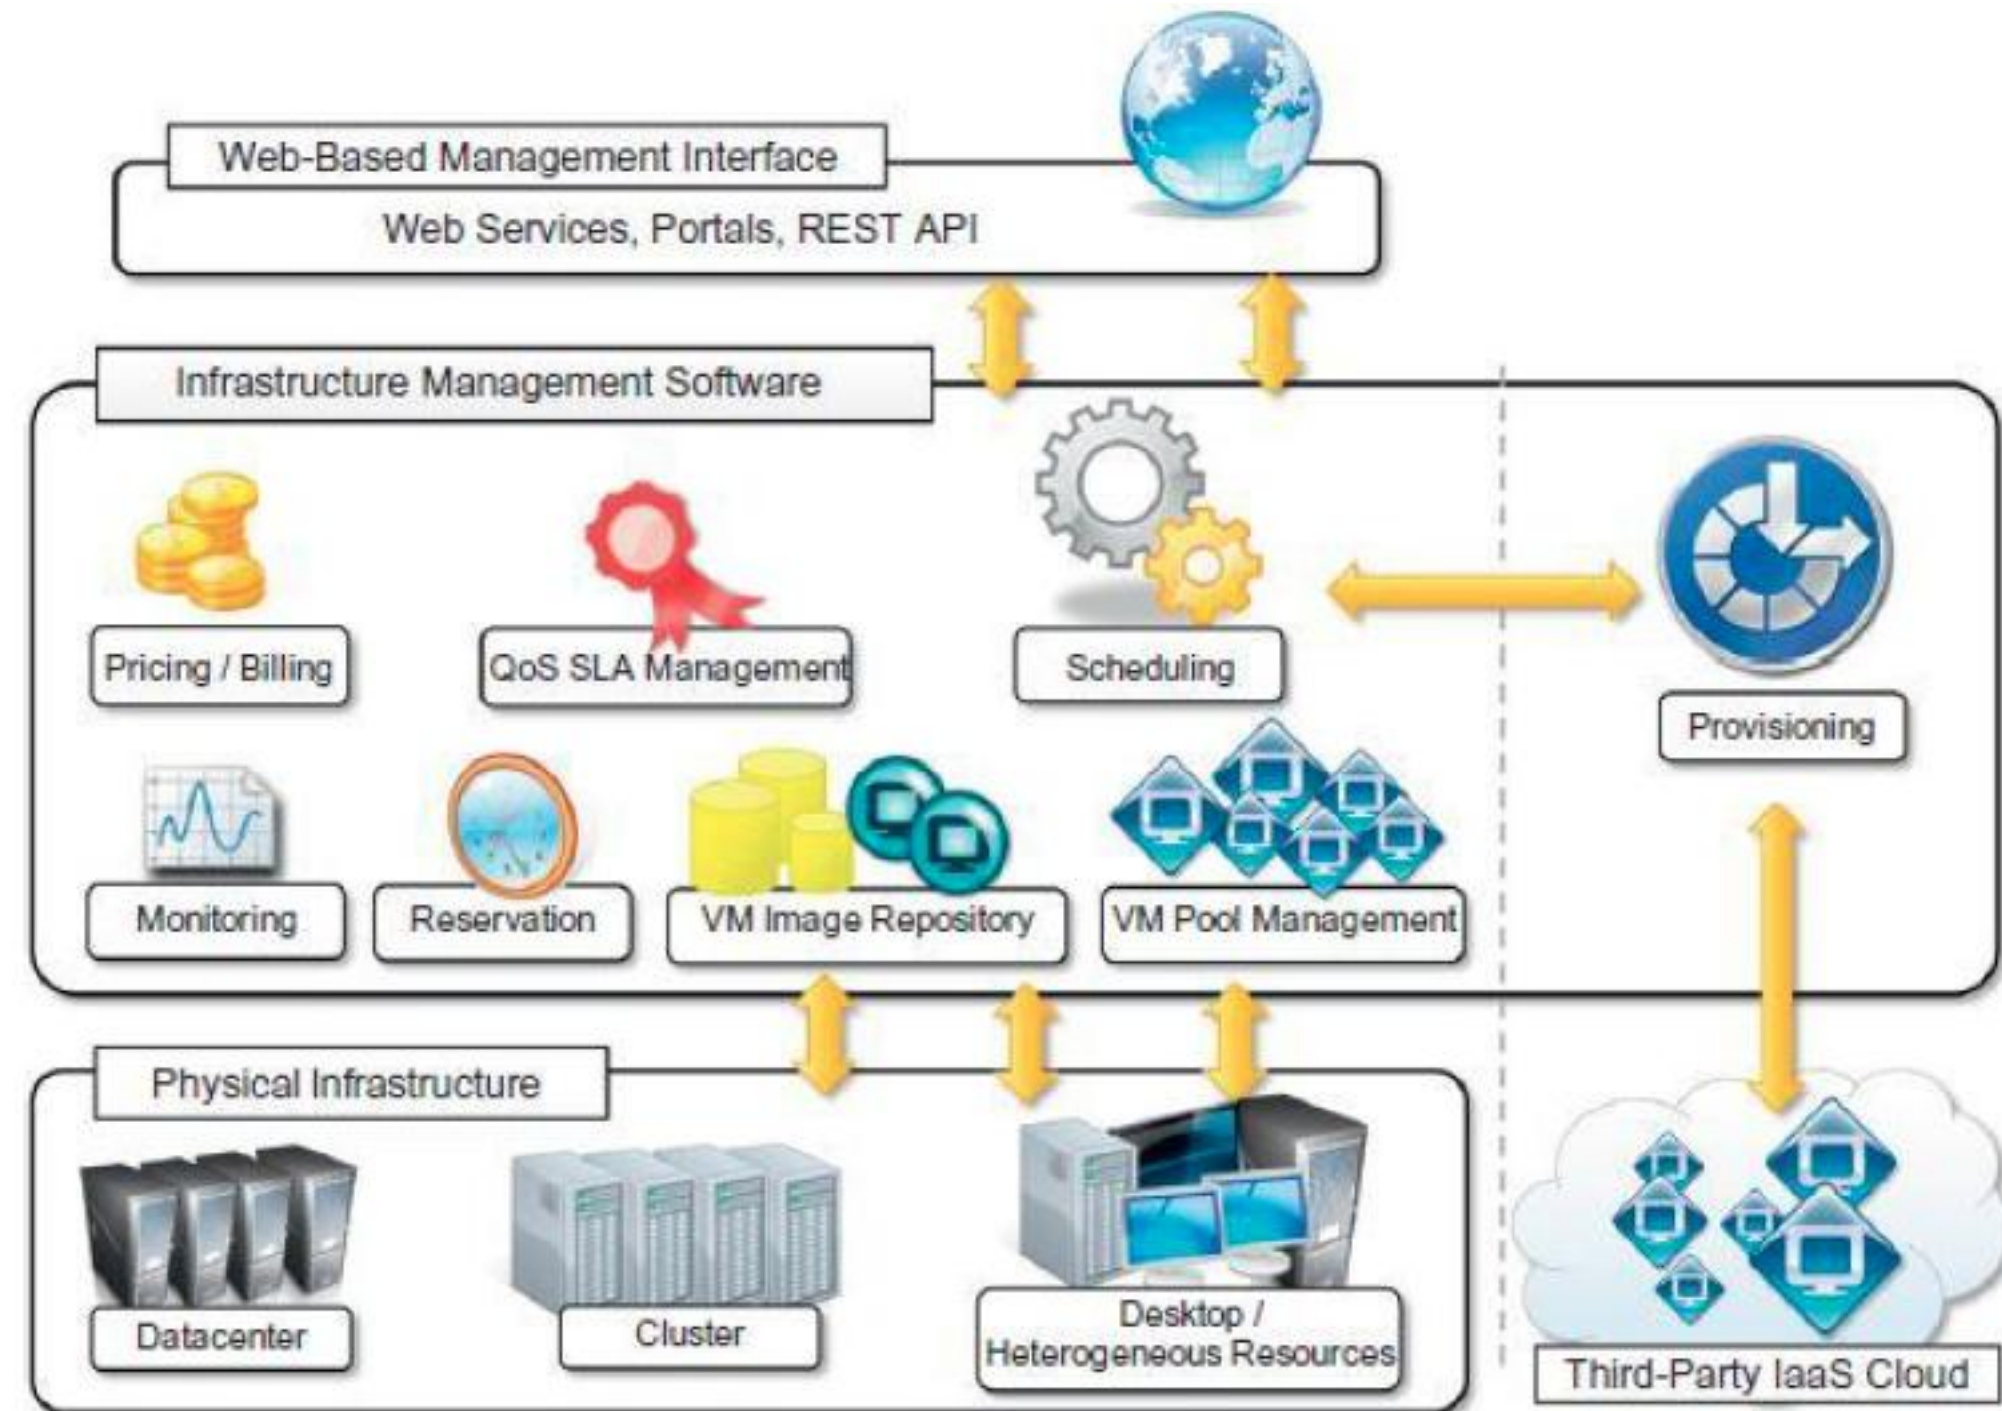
Web-Based Management Interface

Web Services, Portals, REST API

Infrastructure Management Software

Pricing / Billing

QoS SLA Management

Scheduling

Provisioning

Monitoring

Reservation

VM Image Repository

VM Pool Management

Physical Infrastructure

Datacenter

Cluster

Desktop / Heterogeneous Resources

Third-Party IaaS Cloud